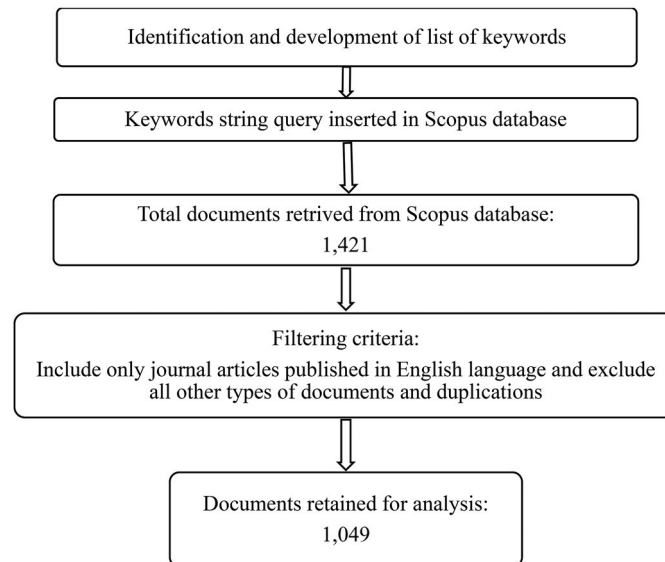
Identification and development of list of keywords

Keywords string query inserted in Scopus database

Total documents retrived from Scopus database:
1,421

Filtering criteria:
Include only journal articles published in English language and exclude all other types of documents and duplications

Documents retained for analysis:
1,049